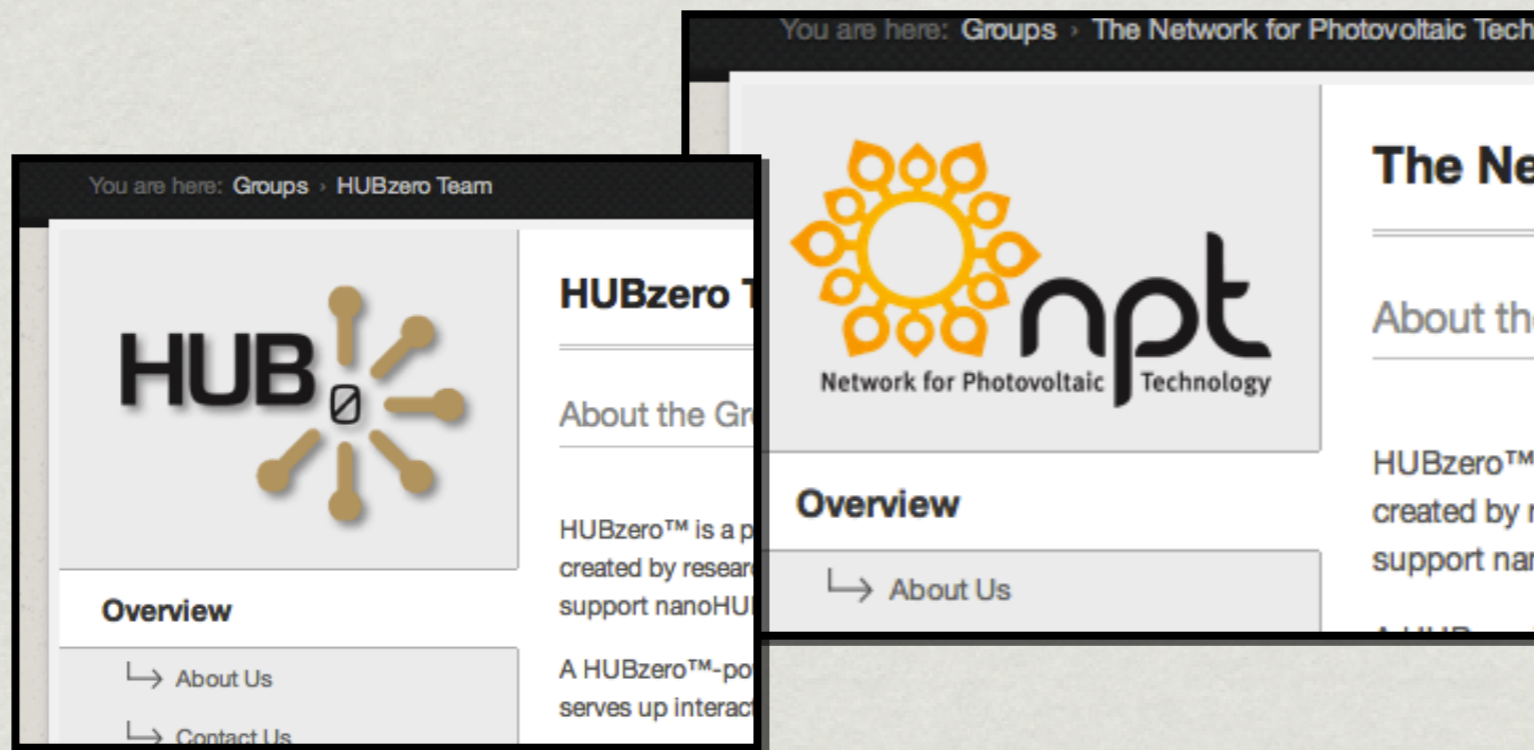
You are here: Groups › The Network for Photovoltaic Tech

npt
Network for Photovoltaic Technology

The Ne

About th

HUBzero™
created by r
support nar

Overview

↳ About Us

You are here: Groups › HUBzero Team

HUB 0

HUBzero T

About the Gr

HUBzero™ is a p
created by resear
support nanoHU

A HUBzero™-po
serves up interac

Overview

↳ About Us

↳ Contact Us